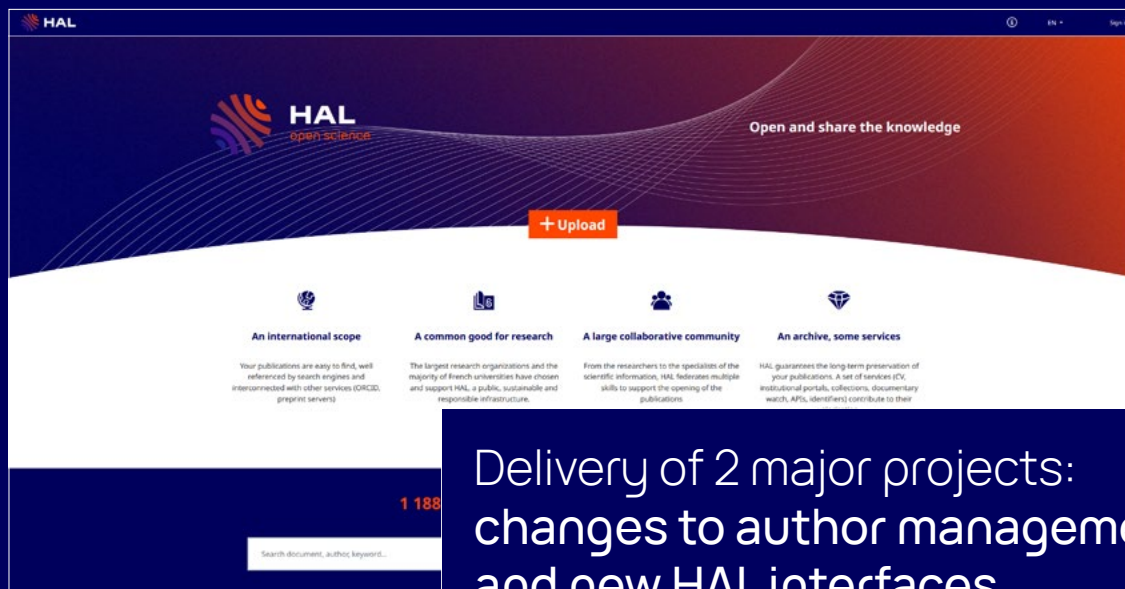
HAL

EN

Sign

HAL
open science

Open and share the knowledge

+ Upload

An international scope

Your publications are easy to find, well referenced by search engines and interconnected with other services (ORCID, preprint servers)

A common good for research

The largest research organizations and the majority of French universities have chosen and support HAL, a public, sustainable and responsible infrastructure.

A large collaborative community

From the researchers to the specialists of the scientific information, HAL federates multiple skills to support the opening of the publications

An archive, some services

HAL guarantees the long-term preservation of your publications. A set of services (CV, institutional portals, collections, documentary watch, APIs, identifiers) contribute to their

1 188

Search document, author, keyword...

Delivery of 2 major projects: changes to author managem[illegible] and new HAL interfaces